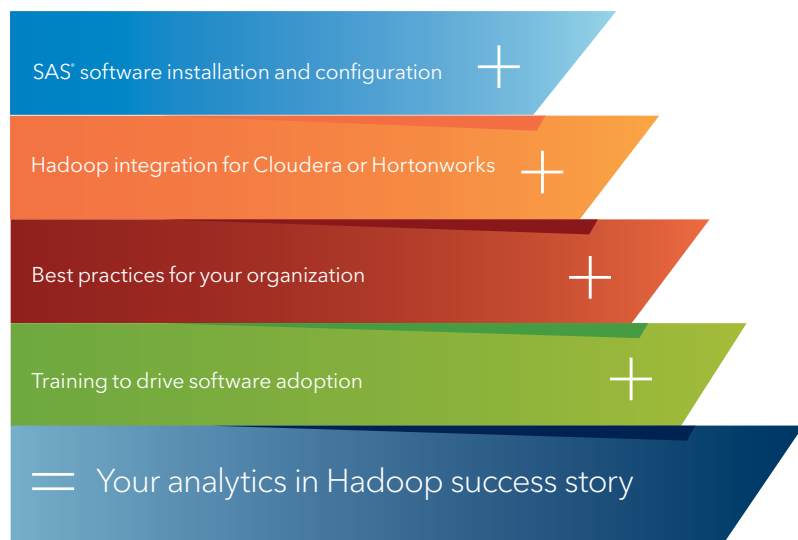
SAS® software installation and configuration +

Hadoop integration for Cloudera or Hortonworks +

Best practices for your organization +

Training to drive software adoption +

= Your analytics in Hadoop success story